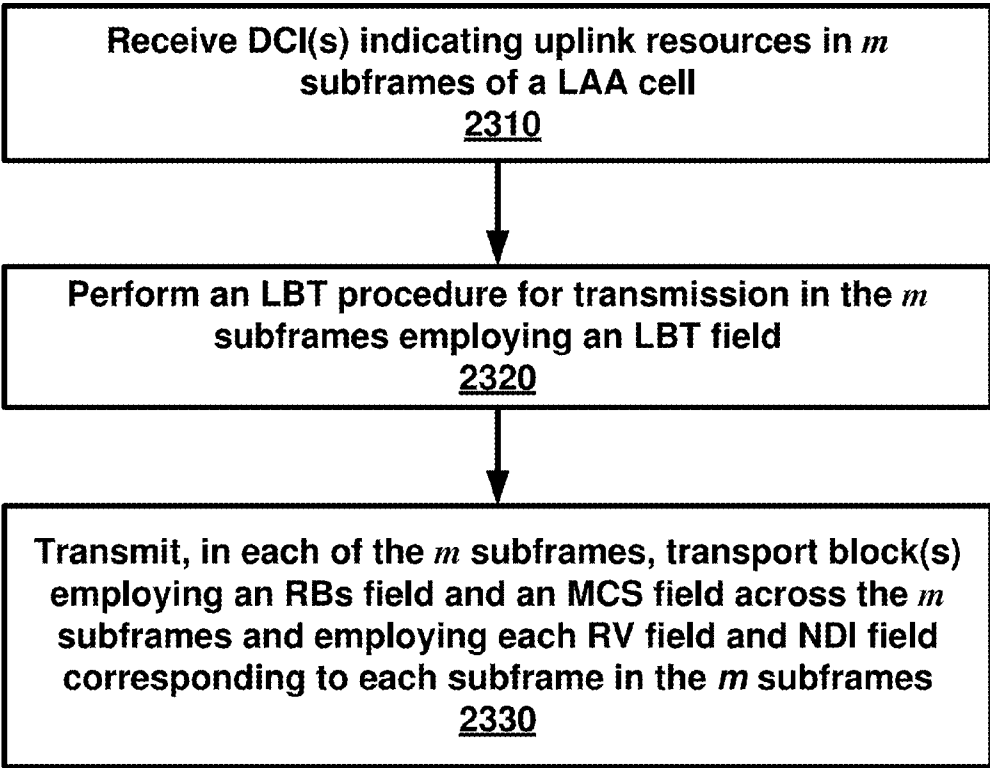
Receive DCI(s) indicating uplink resources in $m$ subframes of a LAA cell
2310

Perform an LBT procedure for transmission in the $m$ subframes employing an LBT field
2320

Transmit, in each of the $m$ subframes, transport block(s) employing an RBs field and an MCS field across the $m$ subframes and employing each RV field and NDI field corresponding to each subframe in the $m$ subframes
2330